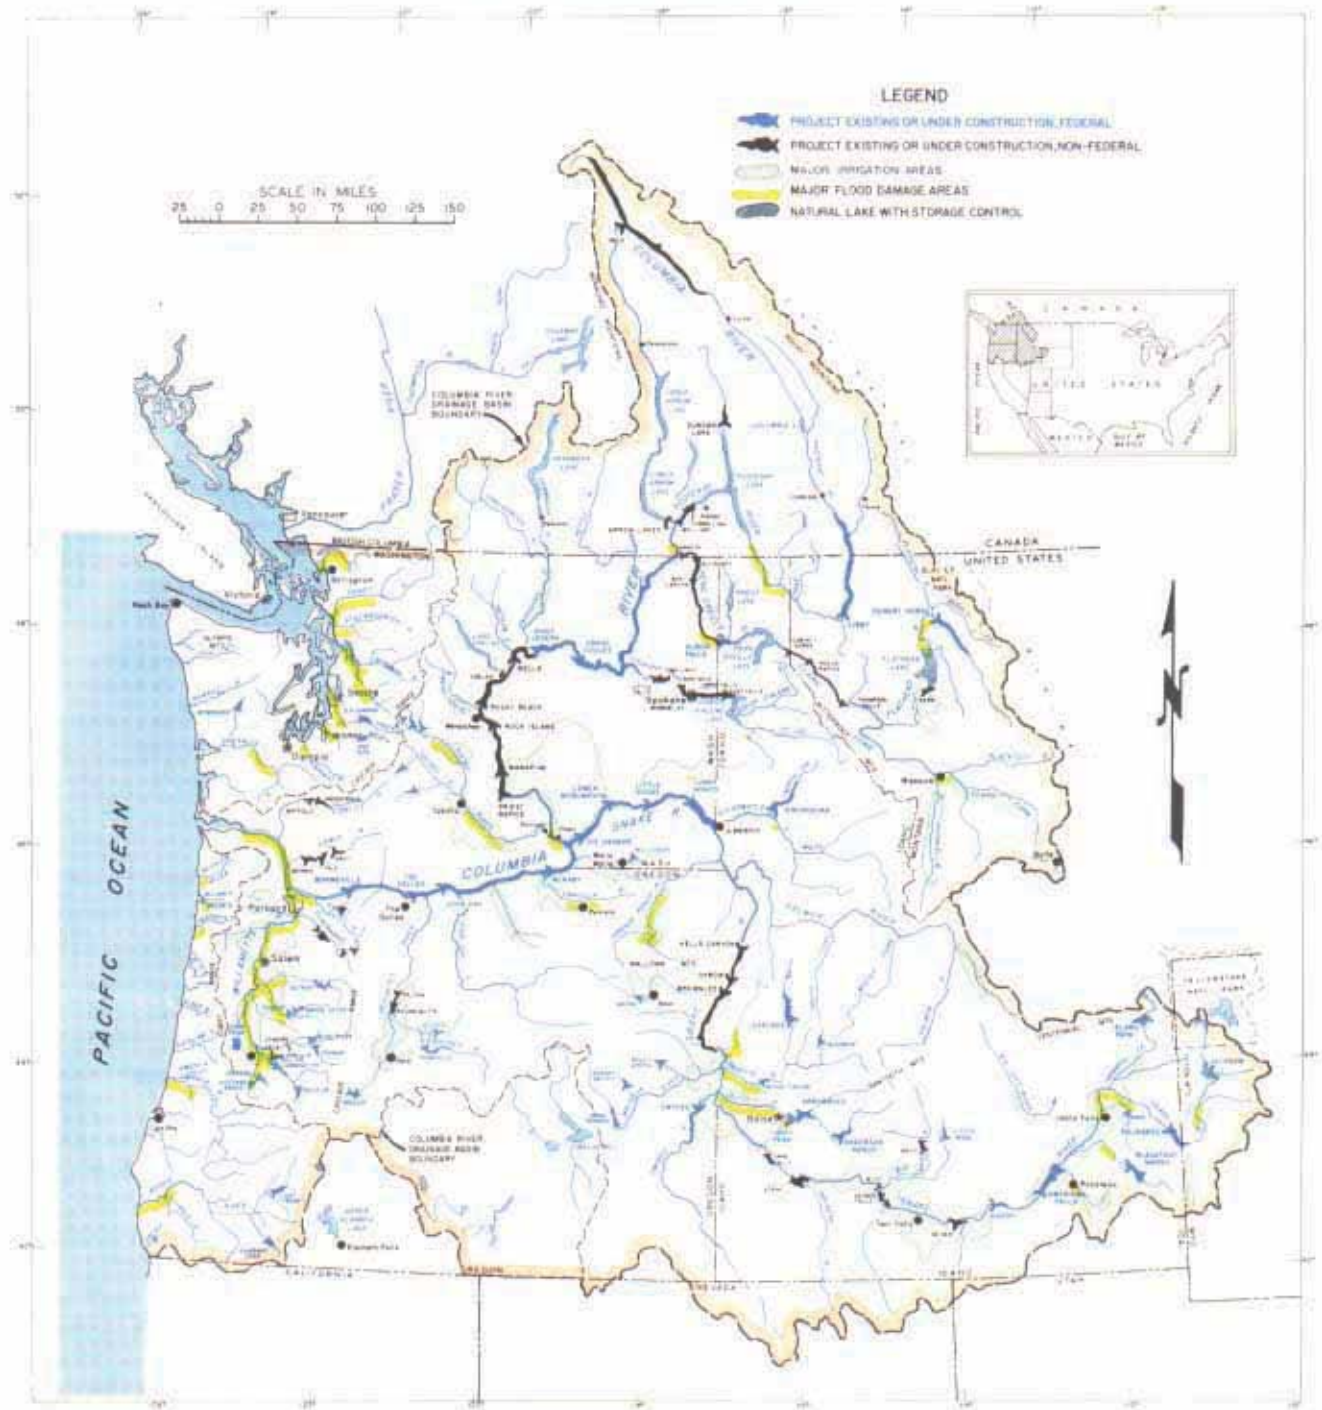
LEGEND

PROJECT EXISTING OR UNDER CONSTRUCTION, FEDERAL

PROJECT EXISTING OR UNDER CONSTRUCTION, NON-FEDERAL

MAJOR IRRIGATION AREAS

MAJOR FLOOD DAMAGE AREAS

NATURAL LAKE WITH STORAGE CONTROL

SCALE IN MILES
25 0 25 50 75 100 125 150

CANADA

UNITED STATES

CANADA
UNITED STATES

COLUMBIA RIVER DRAINAGE BASIN BOUNDARY

COLUMBIA RIVER DRAINAGE BASIN BOUNDARY

COLUMBIA RIVER

RIVER

COLUMBIA

SNAKE R.

PACIFIC OCEAN

Vancouver

Victoria

Neah Bay

Spokane

Lewiston

Missoula

Butte

Portland

Salem

Boise

Twin Falls

Pocatello

Idaho Falls

Klamath Falls

Walla Walla

Yakima

Wenatchee

Pendleton

Baker

Bend

CALIFORNIA

NEVADA

UTAH

OREGON

IDAHO

WYOMING

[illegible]